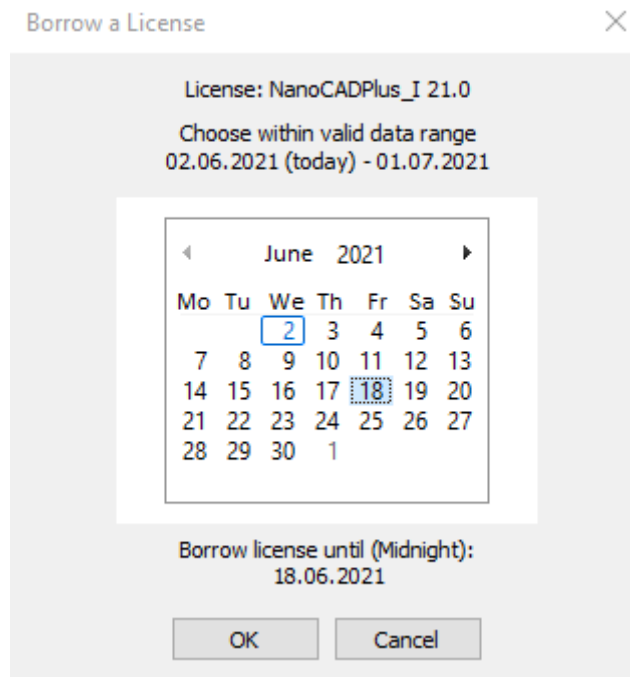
Borrow a License

License: NanoCADPlus_I 21.0

Choose within valid data range
02.06.2021 (today) - 01.07.2021

June 2021

| Mo | Tu | We | Th | Fr | Sa | Su |
|---|---|---|---|---|---|---|
| | | 2 | 3 | 4 | 5 | 6 |
| 7 | 8 | 9 | 10 | 11 | 12 | 13 |
| 14 | 15 | 16 | 17 | 18 | 19 | 20 |
| 21 | 22 | 23 | 24 | 25 | 26 | 27 |
| 28 | 29 | 30 | 1 | | | |

Borrow license until (Midnight):
18.06.2021

OK Cancel